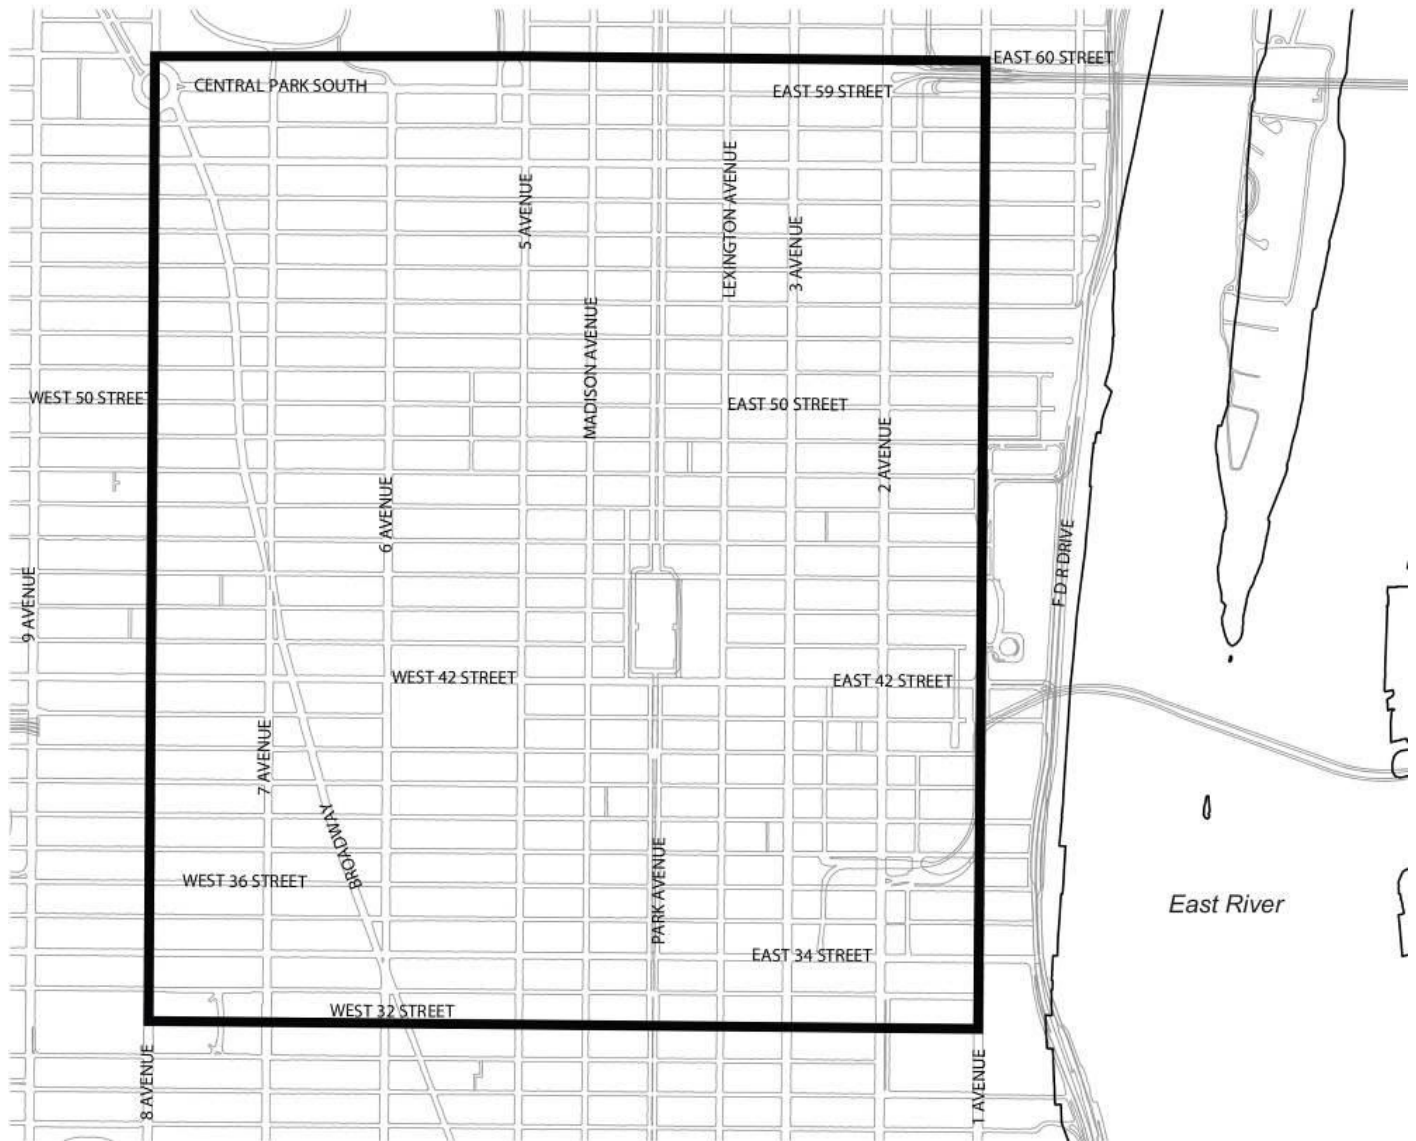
EAST 60 STREET
CENTRAL PARK SOUTH
EAST 59 STREET
5 AVENUE
LEXINGTON AVENUE
3 AVENUE
MADISON AVENUE
WEST 50 STREET
EAST 50 STREET
2 AVENUE
6 AVENUE
F D R DRIVE
9 AVENUE
WEST 42 STREET
EAST 42 STREET
7 AVENUE
BROADWAY
WEST 36 STREET
PARK AVENUE
East River
EAST 34 STREET
WEST 32 STREET
8 AVENUE
1 AVENUE